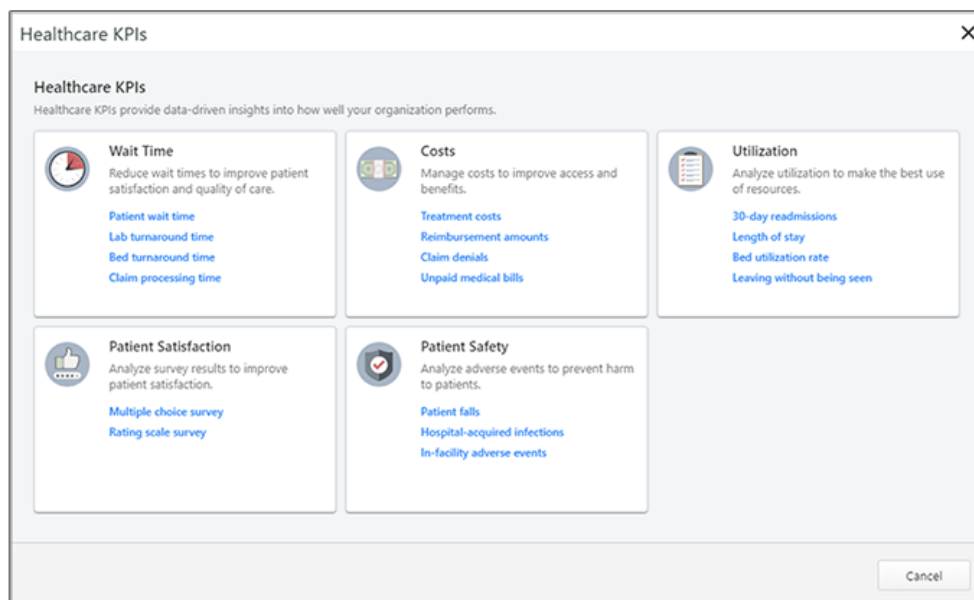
Healthcare KPIs ×

Healthcare KPIs

Healthcare KPIs provide data-driven insights into how well your organization performs.

Wait Time
Reduce wait times to improve patient satisfaction and quality of care.
Patient wait time
Lab turnaround time
Bed turnaround time
Claim processing time

Costs
Manage costs to improve access and benefits.
Treatment costs
Reimbursement amounts
Claim denials
Unpaid medical bills

Utilization
Analyze utilization to make the best use of resources.
30-day readmissions
Length of stay
Bed utilization rate
Leaving without being seen

Patient Satisfaction
Analyze survey results to improve patient satisfaction.
Multiple choice survey
Rating scale survey

Patient Safety
Analyze adverse events to prevent harm to patients.
Patient falls
Hospital-acquired infections
In-facility adverse events

Cancel